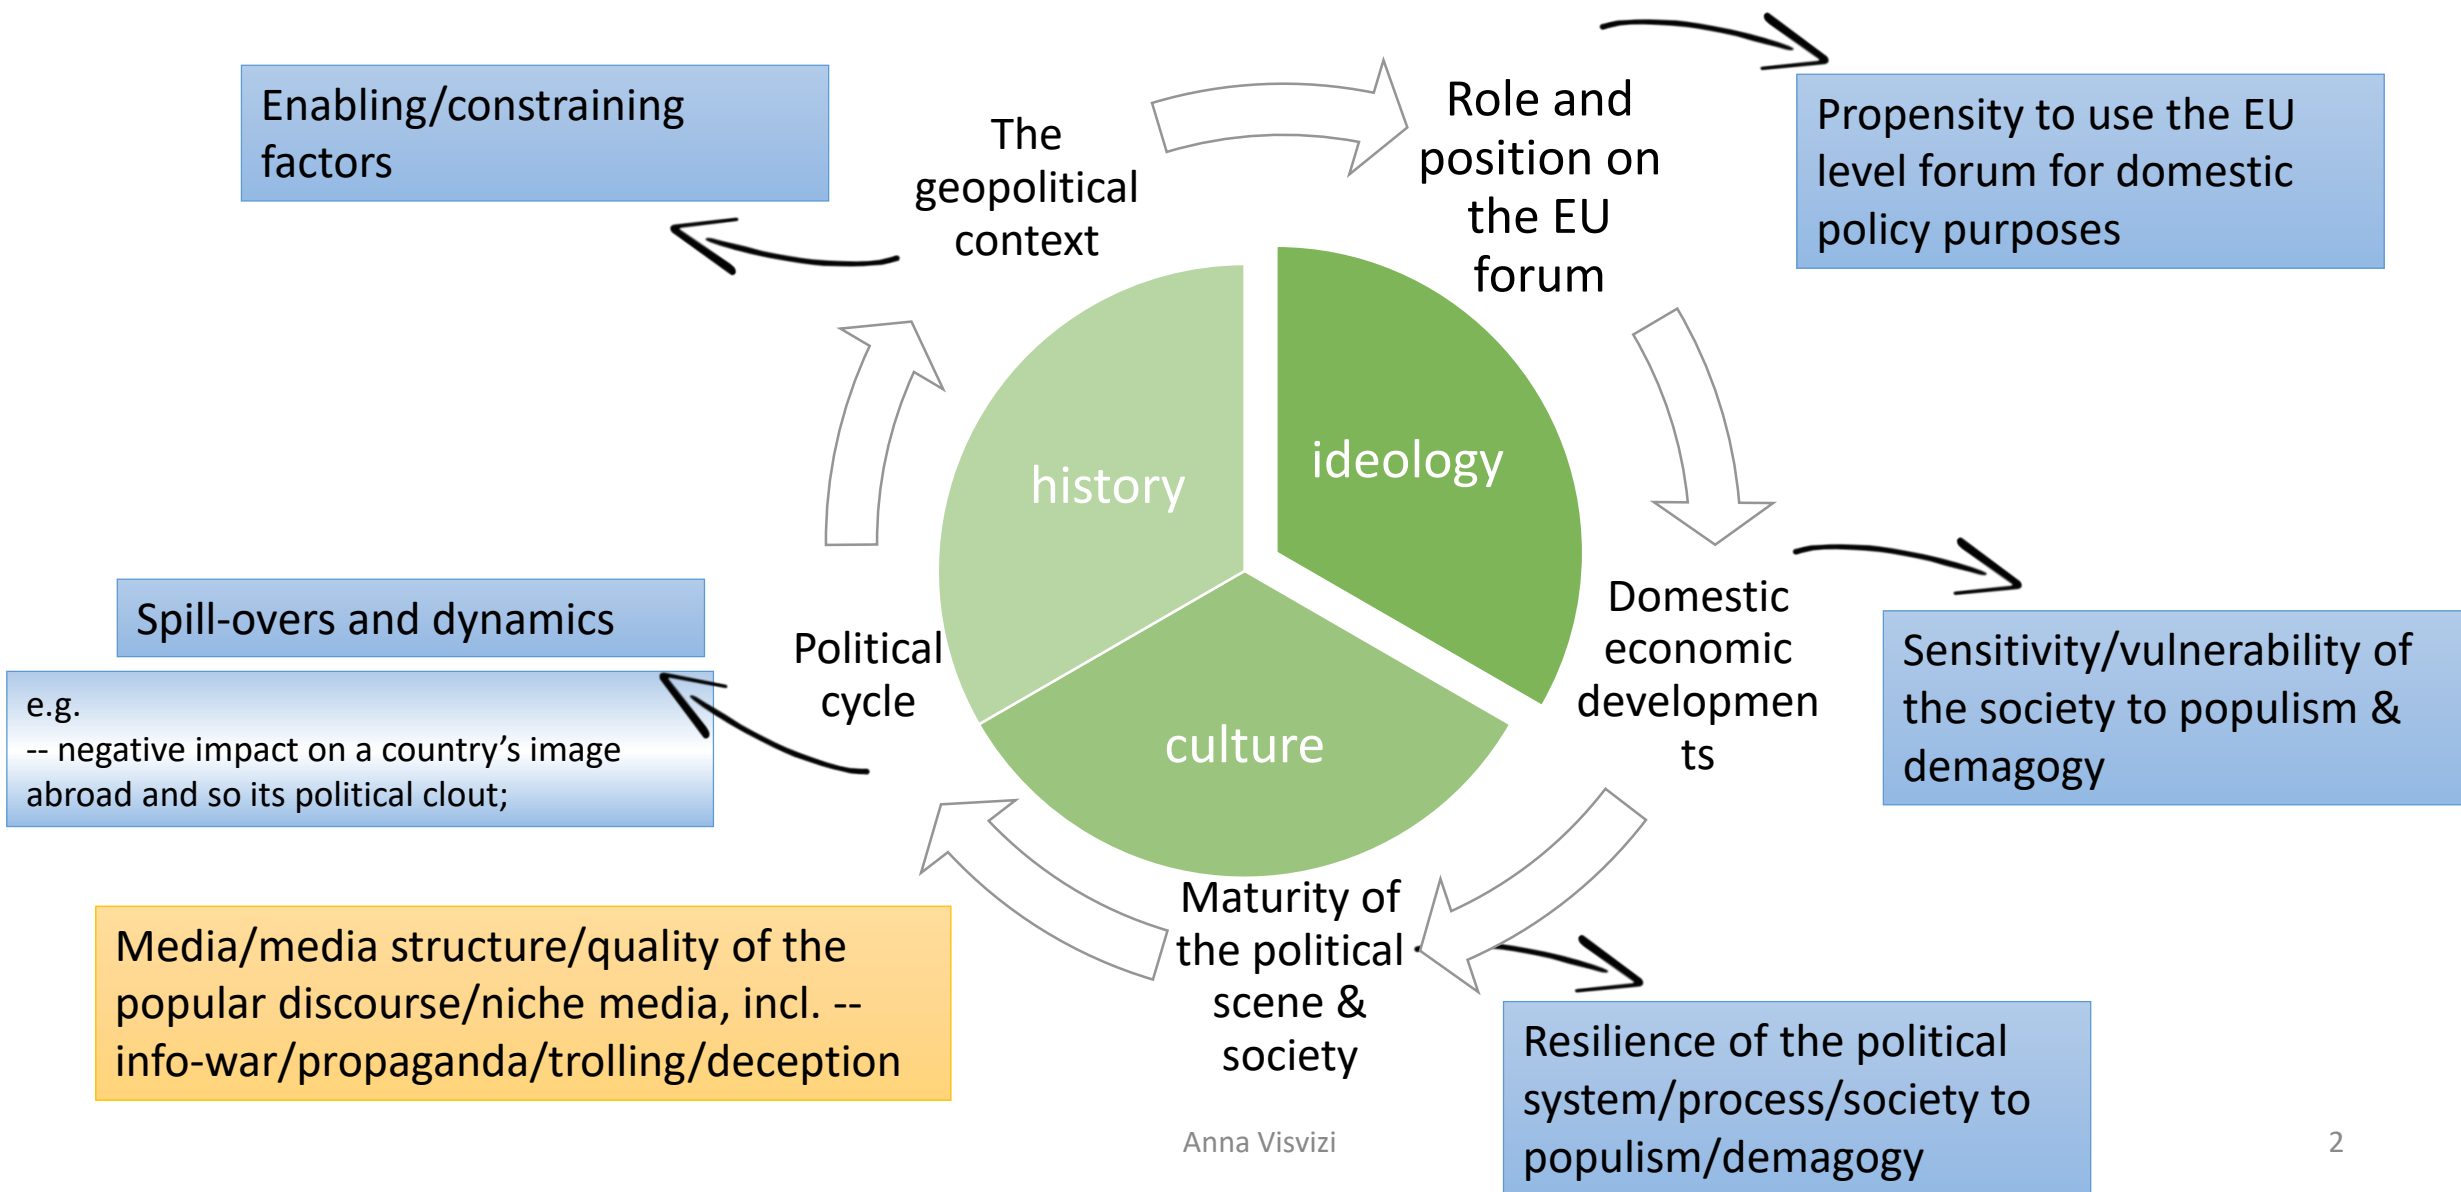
Enabling/constraining factors

The geopolitical context

Role and position on the EU forum

Propensity to use the EU level forum for domestic policy purposes

history

ideology

culture

Domestic economic developments

Sensitivity/vulnerability of the society to populism & demagogy

Spill-overs and dynamics

e.g.
-- negative impact on a country's image abroad and so its political clout;

Political cycle

Maturity of the political scene & society

Media/media structure/quality of the popular discourse/niche media, incl. -- info-war/propaganda/trolling/deception

Resilience of the political system/process/society to populism/demagogy

Anna Visvizi

2